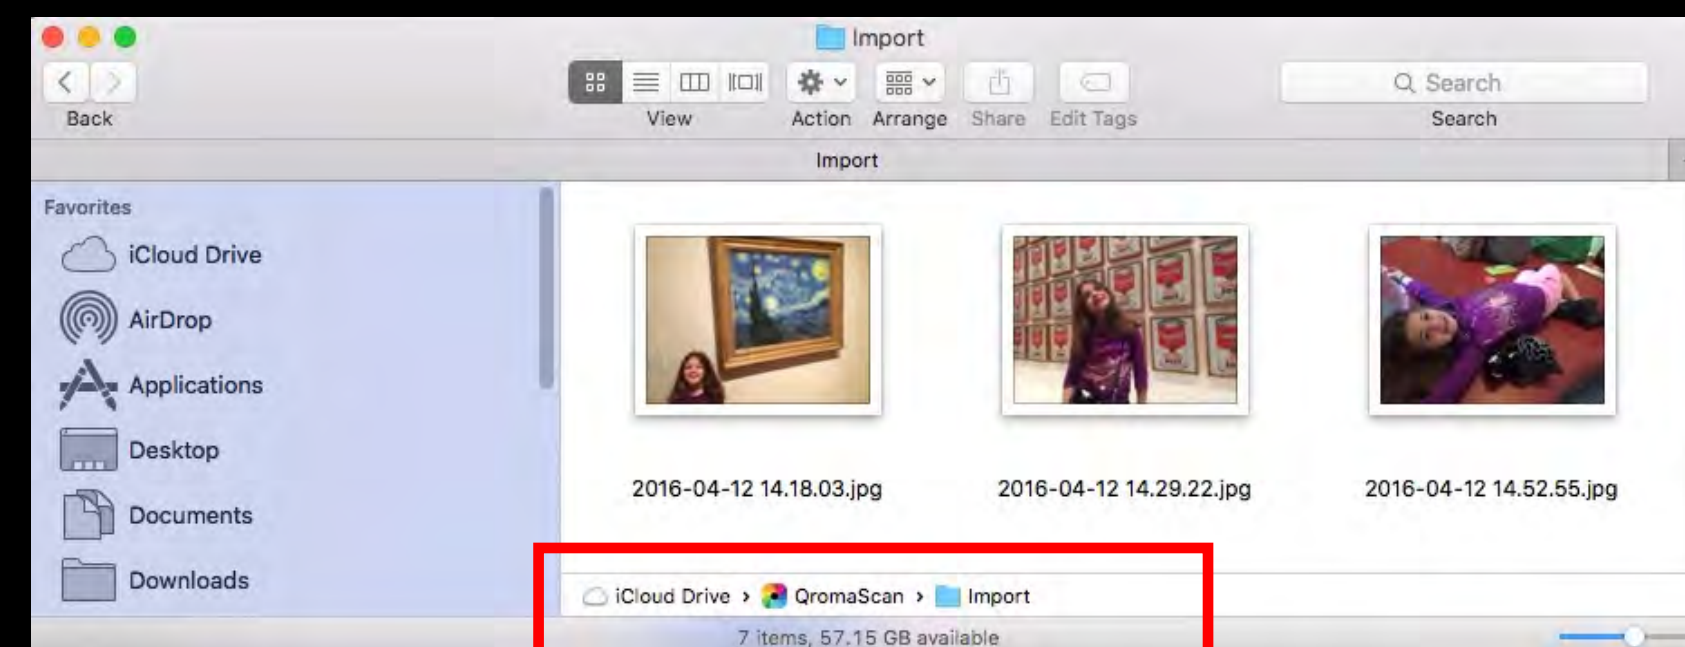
Import

Back

View

Action

Arrange

Share

Edit Tags

Search

Search

Import

Favorites

iCloud Drive

AirDrop

Applications

Desktop

Documents

Downloads

2016-04-12 14.18.03.jpg

2016-04-12 14.29.22.jpg

2016-04-12 14.52.55.jpg

iCloud Drive › QromaScan › Import

7 items, 57.15 GB available